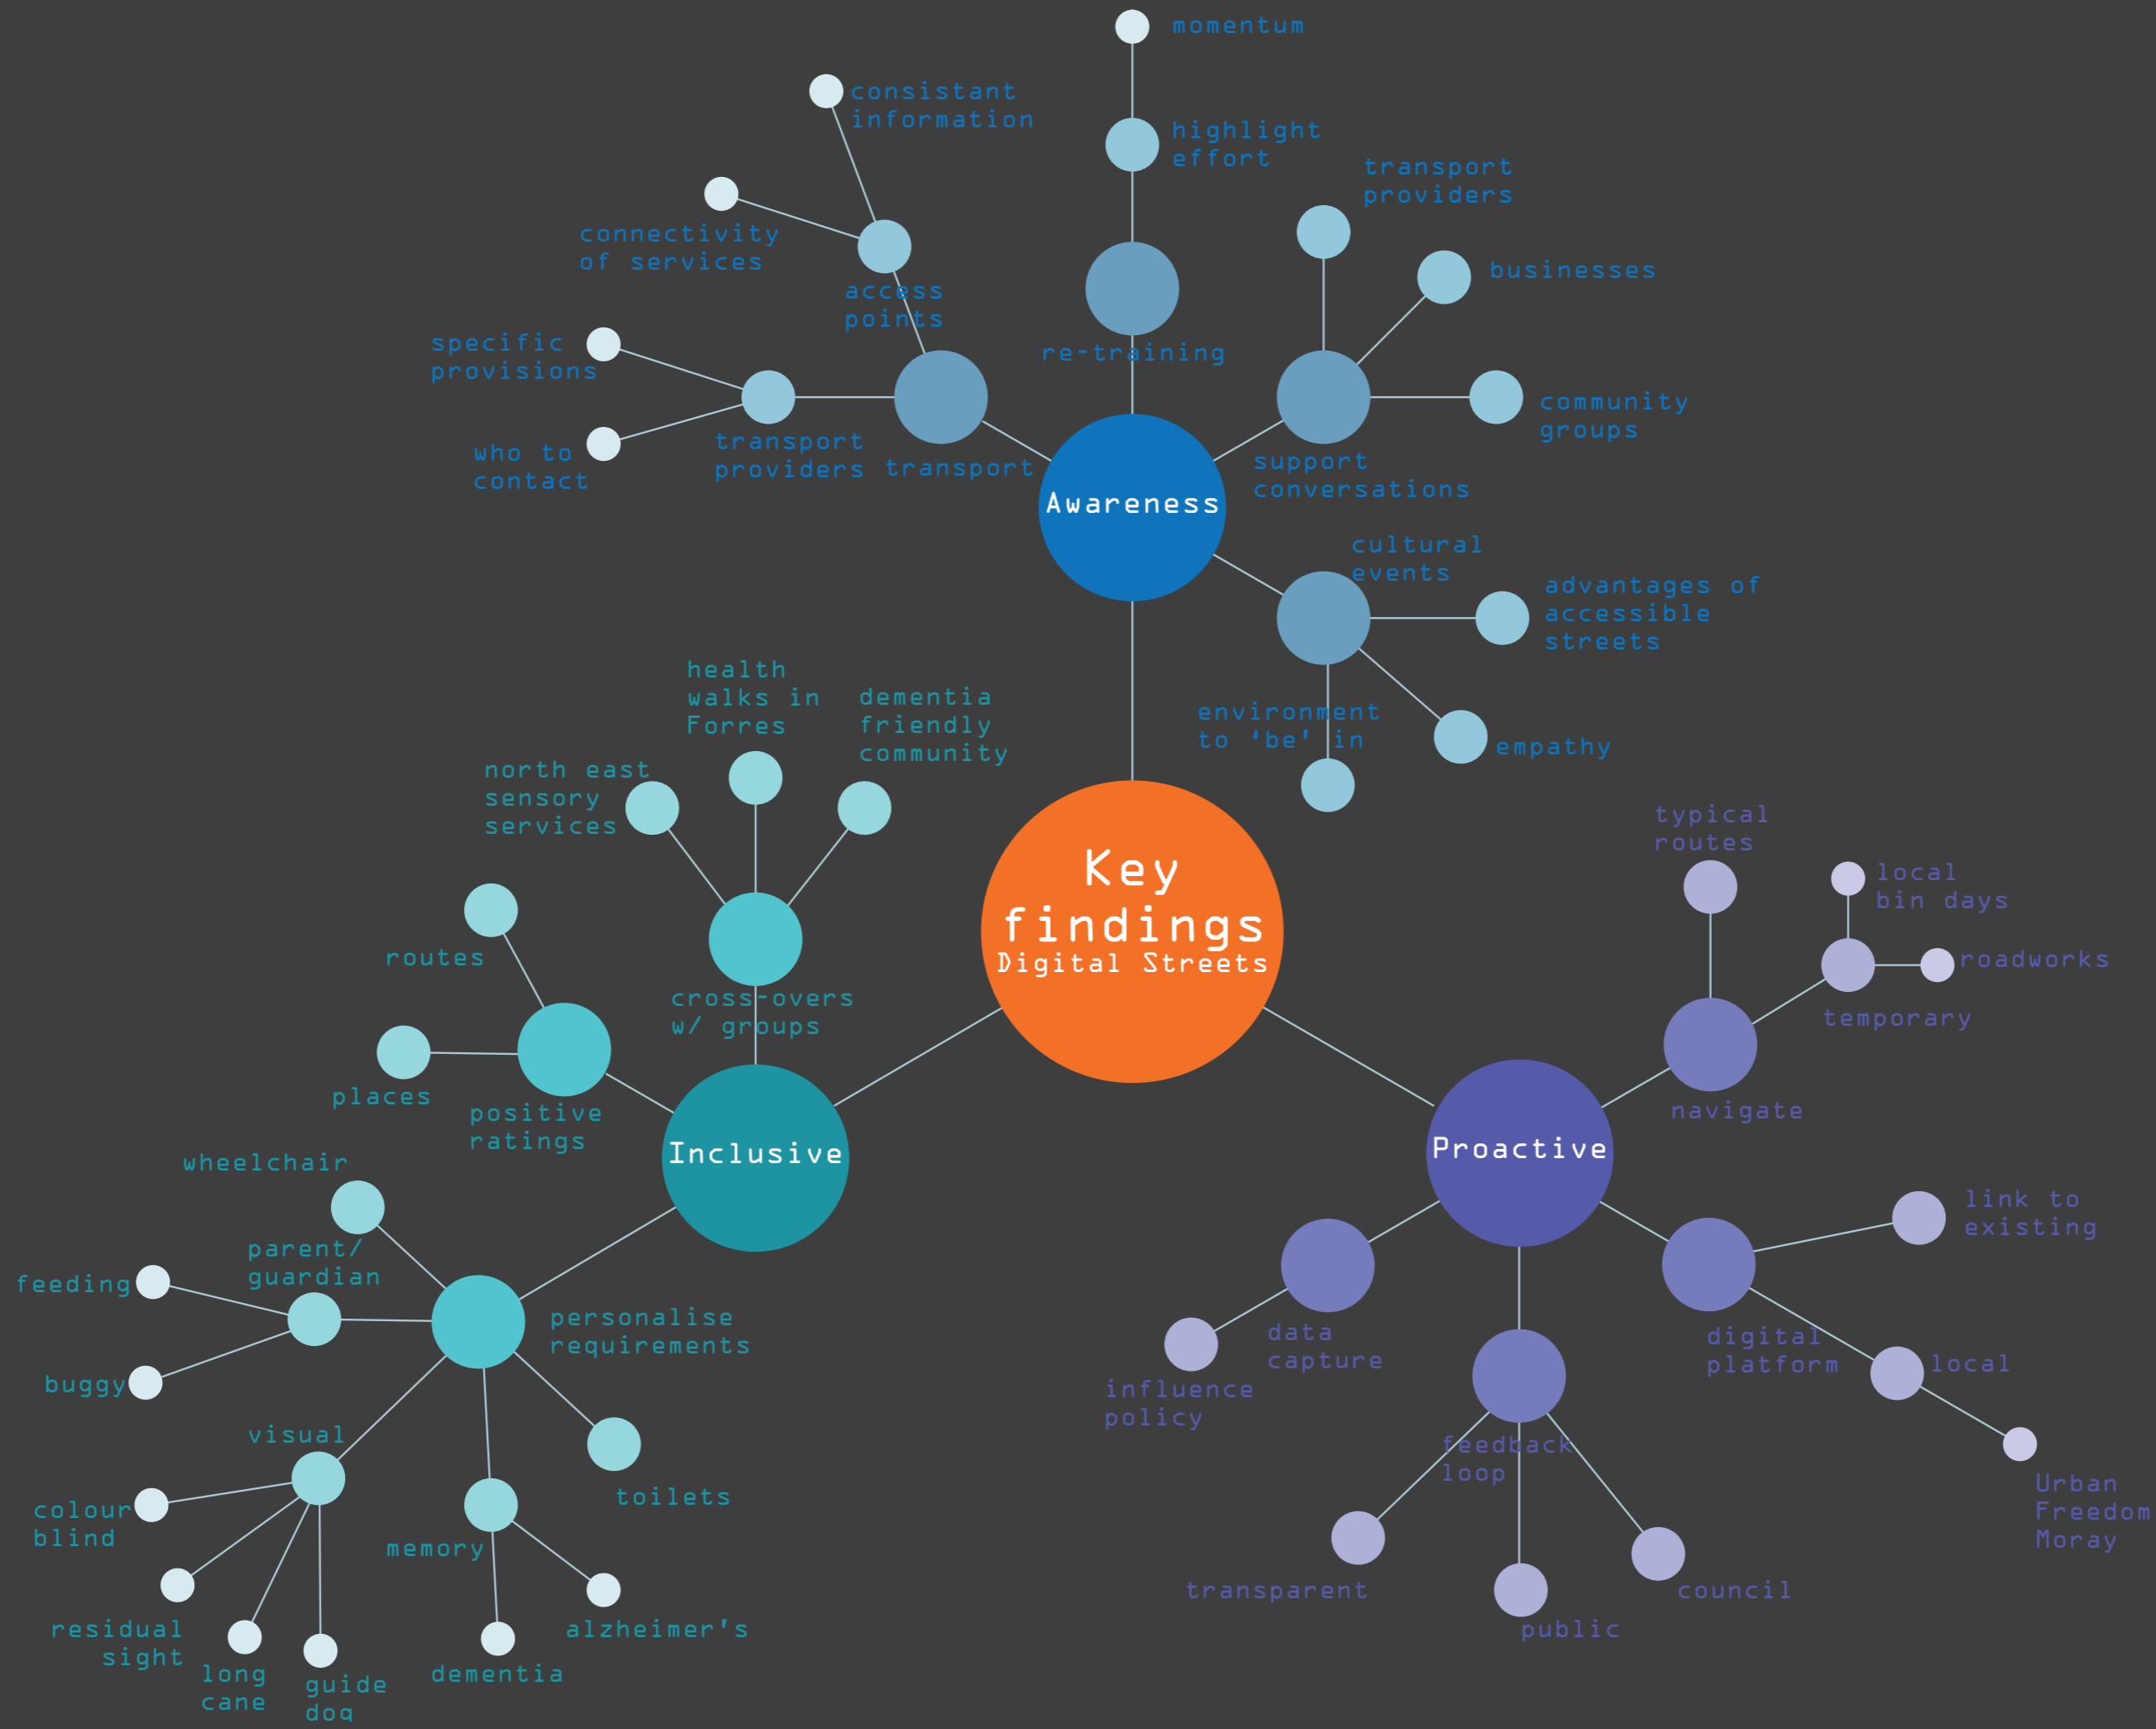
momentum

consistant information

highlight effort

transport providers

connectivity of services

businesses

access points

re-training

specific provisions

community groups

who to contact

transport providers

transport

support conversations

Awareness

cultural events

advantages of accessible streets

health walks in Forres

dementia friendly community

environment to 'be' in

empathy

north east sensory services

typical routes

Key findings
Digital Streets

local bin days

roadworks

routes

cross-overs w/ groups

temporary

places

positive ratings

navigate

Inclusive

Proactive

wheelchair

link to existing

parent/ guardian

feeding

personalise requirements

data capture

digital platform

local

buggy

influence policy

visual

feedback loop

toilets

Urban Freedom Moray

colour blind

memory

transparent

council

residual sight

long cane

guide dog

dementia

alzheimer's

public